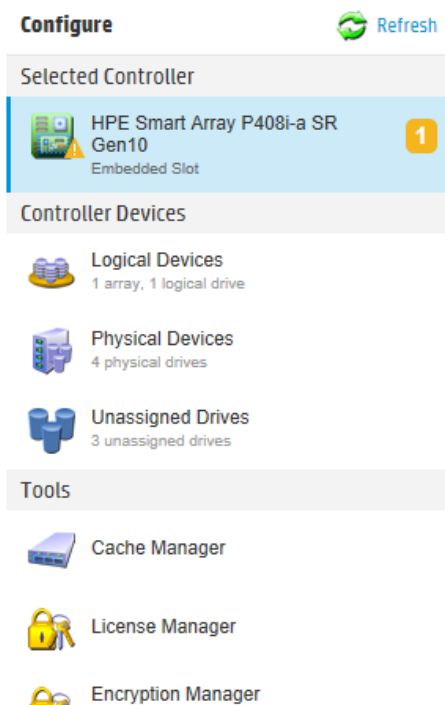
Configure
Refresh

Selected Controller

HPE Smart Array P408i-a SR Gen10
Embedded Slot
1

Controller Devices

Logical Devices
1 array, 1 logical drive

Physical Devices
4 physical drives

Unassigned Drives
3 unassigned drives

Tools

Cache Manager

License Manager

Encryption Manager